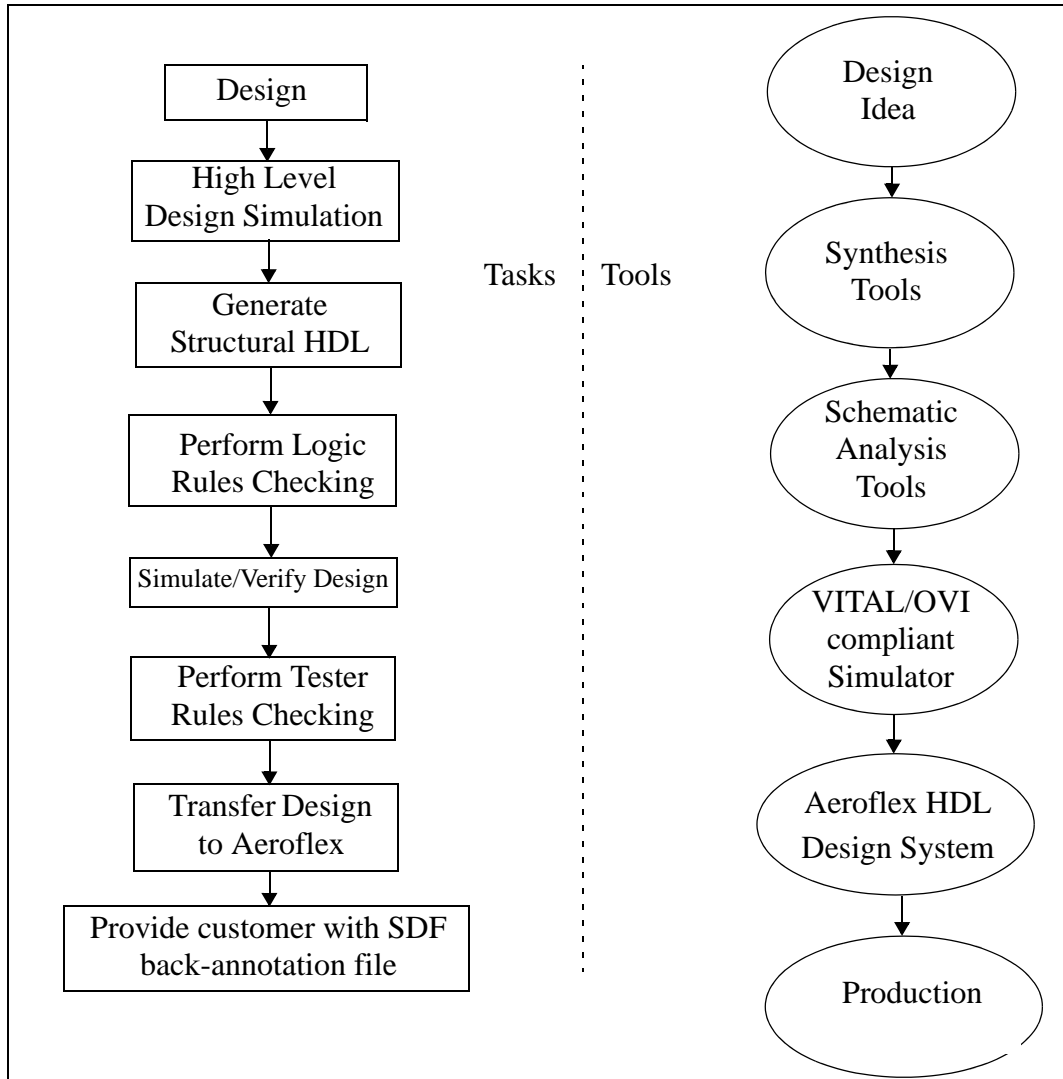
Design

High Level Design Simulation

Generate Structural HDL

Perform Logic Rules Checking

Simulate/Verify Design

Perform Tester Rules Checking

Transfer Design to Aeroflex

Provide customer with SDF back-annotation file

Tasks

Tools

Design Idea

Synthesis Tools

Schematic Analysis Tools

VITAL/OVI compliant Simulator

Aeroflex HDL Design System

Production